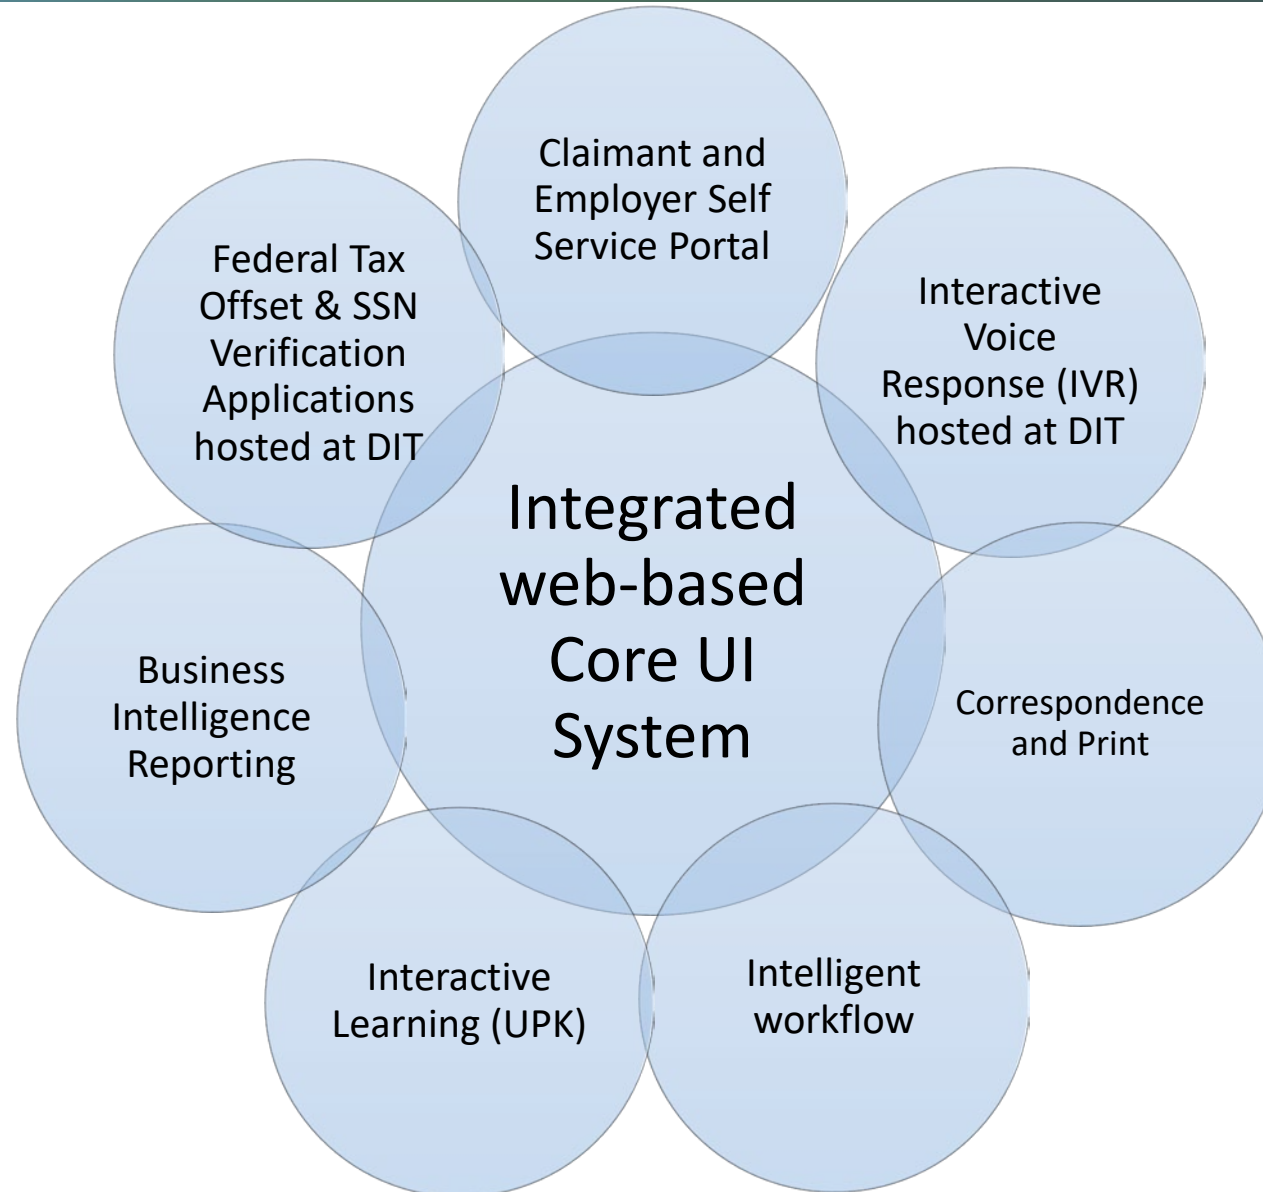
Claimant and Employer Self Service Portal

Federal Tax Offset & SSN Verification Applications hosted at DIT

Interactive Voice Response (IVR) hosted at DIT

Integrated web-based Core UI System

Business Intelligence Reporting

Correspondence and Print

Interactive Learning (UPK)

Intelligent workflow